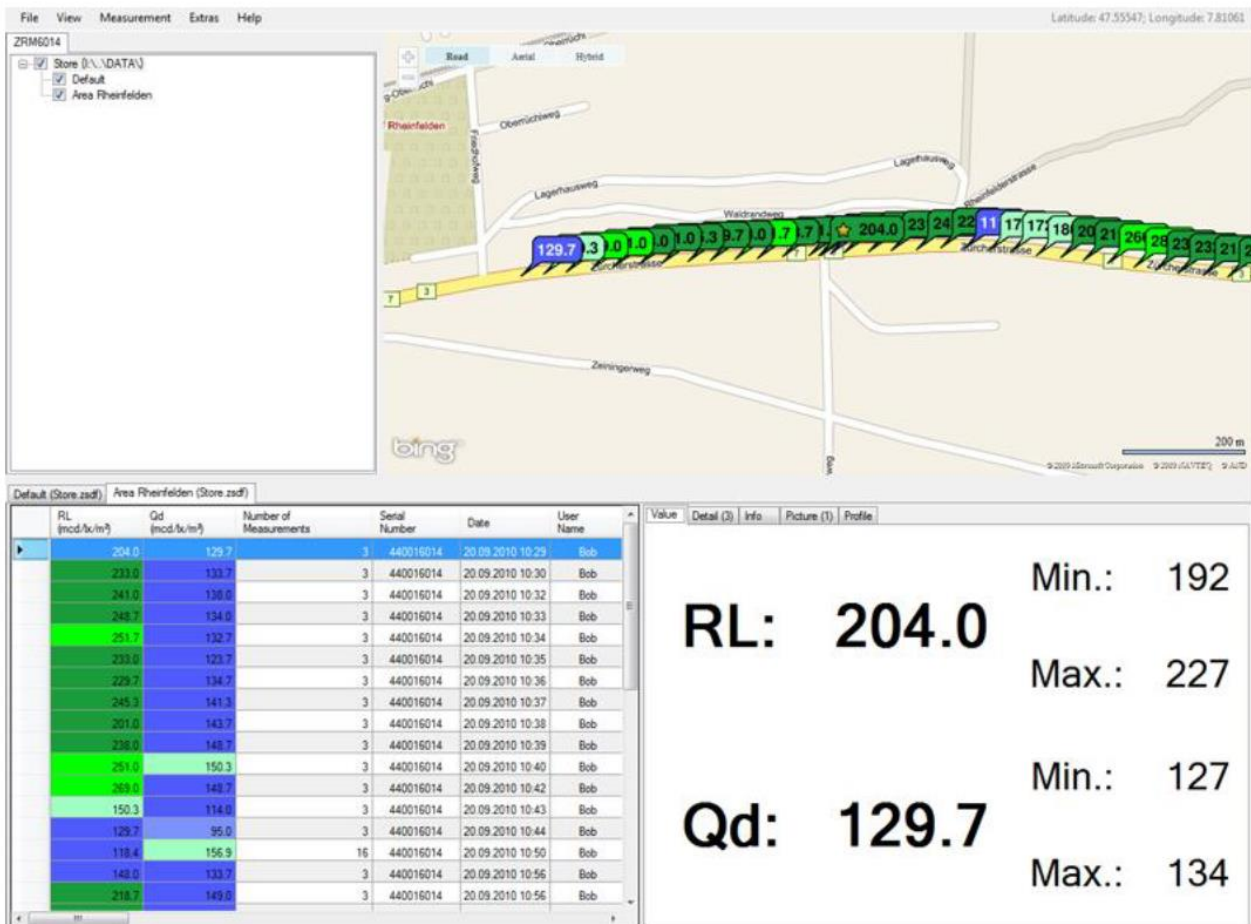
File View Measurement Extras Help

Latitude: 47.55547; Longitude: 7.81061

ZRM6014

Store (I:\..\DATA\)
Default
Area Rheinfelden

Road Aerial Hybrid

Rheinfelden
Obermüchweg
Lagerhausweg
Lagerhausweg
Waldrandweg
Rheinfelderstrasse
Zürcherstrasse
Zürcherstrasse
Zeiningerweg

129.7 .3 .0 .0 .0 1.0 .3 9.7 .0 .7 .7 204.0 23 24 22 11 17 17 18 20 21 26 28 23 23 21

7 3

bing

200 m

© 2009 Microsoft Corporation © 2009 NAVTEQ © AND

Default (Store.zsdf) | Area Rheinfelden (Store.zsdf)

| RL (mcd/lx/m²) | Qd (mcd/lx/m²) | Number of Measurements | Serial Number | Date | User Name |
|---|---|---|---|---|---|
| 204.0 | 129.7 | 3 | 440016014 | 20.09.2010 10:29 | Bob |
| 233.0 | 133.7 | 3 | 440016014 | 20.09.2010 10:30 | Bob |
| 241.0 | 138.0 | 3 | 440016014 | 20.09.2010 10:32 | Bob |
| 248.7 | 134.0 | 3 | 440016014 | 20.09.2010 10:33 | Bob |
| 251.7 | 132.7 | 3 | 440016014 | 20.09.2010 10:34 | Bob |
| 233.0 | 123.7 | 3 | 440016014 | 20.09.2010 10:35 | Bob |
| 229.7 | 134.7 | 3 | 440016014 | 20.09.2010 10:36 | Bob |
| 245.3 | 141.3 | 3 | 440016014 | 20.09.2010 10:37 | Bob |
| 201.0 | 143.7 | 3 | 440016014 | 20.09.2010 10:38 | Bob |
| 238.0 | 148.7 | 3 | 440016014 | 20.09.2010 10:39 | Bob |
| 251.0 | 150.3 | 3 | 440016014 | 20.09.2010 10:40 | Bob |
| 269.0 | 149.7 | 3 | 440016014 | 20.09.2010 10:42 | Bob |
| 150.3 | 114.0 | 3 | 440016014 | 20.09.2010 10:43 | Bob |
| 129.7 | 95.0 | 3 | 440016014 | 20.09.2010 10:44 | Bob |
| 118.4 | 156.9 | 16 | 440016014 | 20.09.2010 10:50 | Bob |
| 148.0 | 133.7 | 3 | 440016014 | 20.09.2010 10:56 | Bob |
| 218.7 | 149.0 | 3 | 440016014 | 20.09.2010 10:56 | Bob |

Value | Detail (3) | Info | Picture (1) | Profile

RL: 204.0
Min.: 192
Max.: 227

Qd: 129.7
Min.: 127
Max.: 134